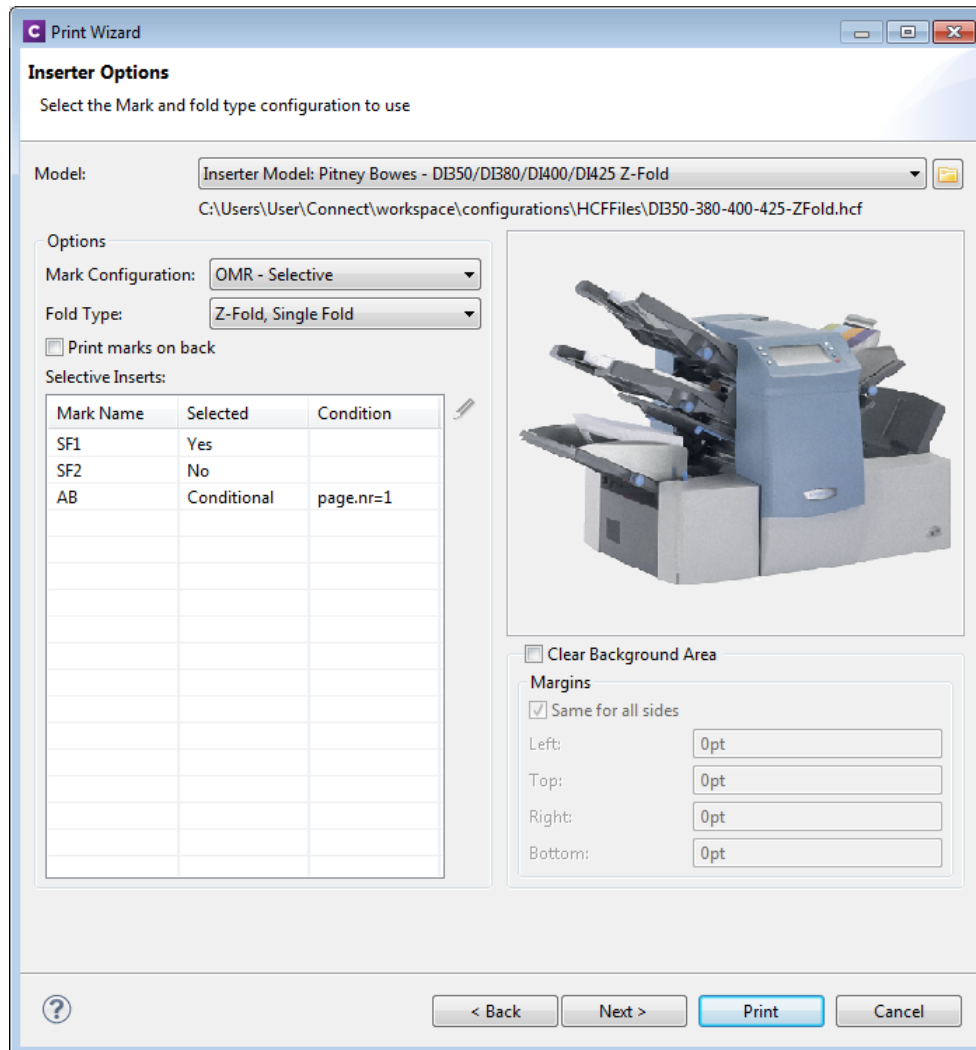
Print Wizard

Inserter Options

Select the Mark and fold type configuration to use

Model: Inserter Model: Pitney Bowes - DI350/DI380/DI400/DI425 Z-Fold

C:\Users\User\Connect\workspace\configurations\HCFFiles\DI350-380-400-425-ZFold.hcf

Options

Mark Configuration: OMR - Selective

Fold Type: Z-Fold, Single Fold

Print marks on back

Selective Inserts:

| Mark Name | Selected | Condition |
|---|---|---|
| SF1 | Yes | |
| SF2 | No | |
| AB | Conditional | page.nr=1 |

Clear Background Area

Margins

Same for all sides

Left: 0pt

Top: 0pt

Right: 0pt

Bottom: 0pt

< Back Next > Print Cancel